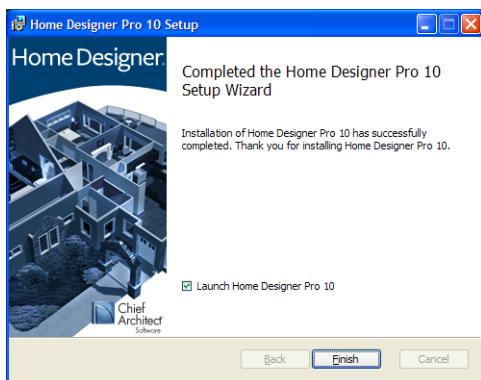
Home Designer Pro 10 Setup

Home Designer.

Completed the Home Designer Pro 10 Setup Wizard

Installation of Home Designer Pro 10 has successfully completed. Thank you for installing Home Designer Pro 10.

Launch Home Designer Pro 10

Chief Architect Software

Back Finish Cancel